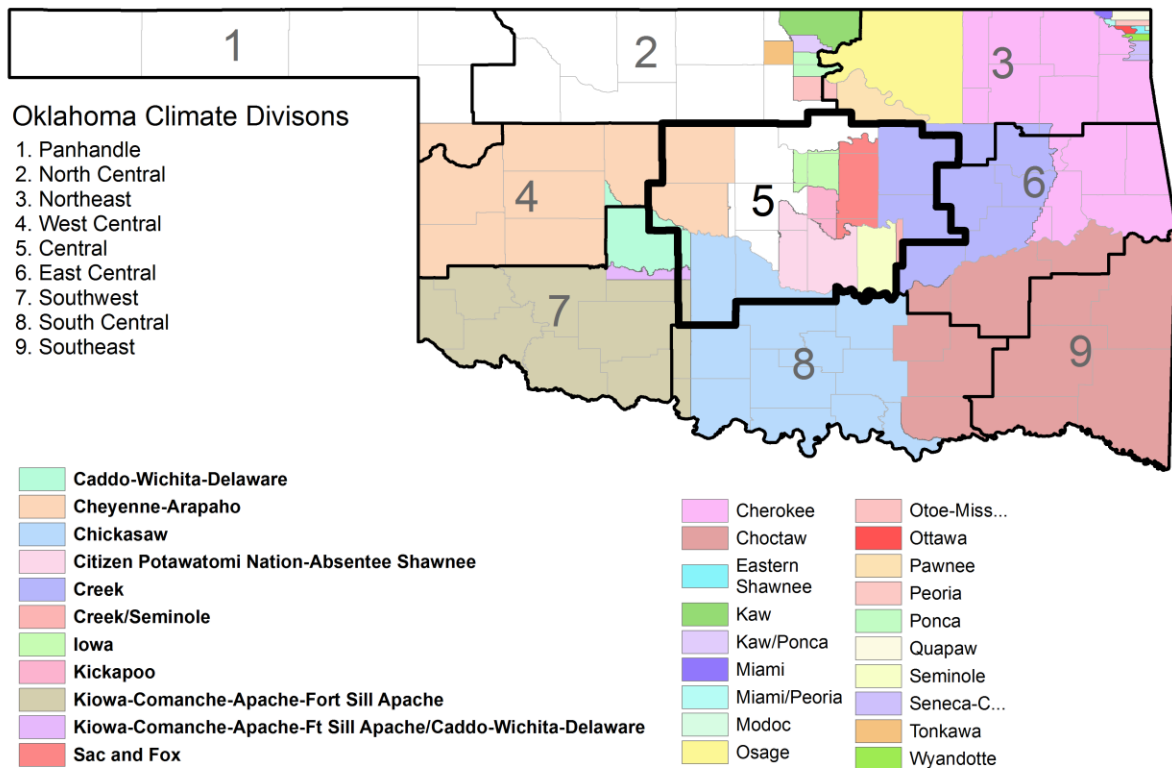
1

2

3

Oklahoma Climate Divisons
1. Panhandle
2. North Central
3. Northeast
4. West Central
5. Central
6. East Central
7. Southwest
8. South Central
9. Southeast

4

5

6

7

8

9

Caddo-Wichita-Delaware
Cheyenne-Arapaho
Chickasaw
Citizen Potawatomi Nation-Absentee Shawnee
Creek
Creek/Seminole
Iowa
Kickapoo
Kiowa-Comanche-Apache-Fort Sill Apache
Kiowa-Comanche-Apache-Ft Sill Apache/Caddo-Wichita-Delaware
Sac and Fox

Cherokee
Choctaw
Eastern Shawnee
Kaw
Kaw/Ponca
Miami
Miami/Peoria
Modoc
Osage

Otoe-Miss...
Ottawa
Pawnee
Peoria
Ponca
Quapaw
Seminole
Seneca-C...
Tonkawa
Wyandotte